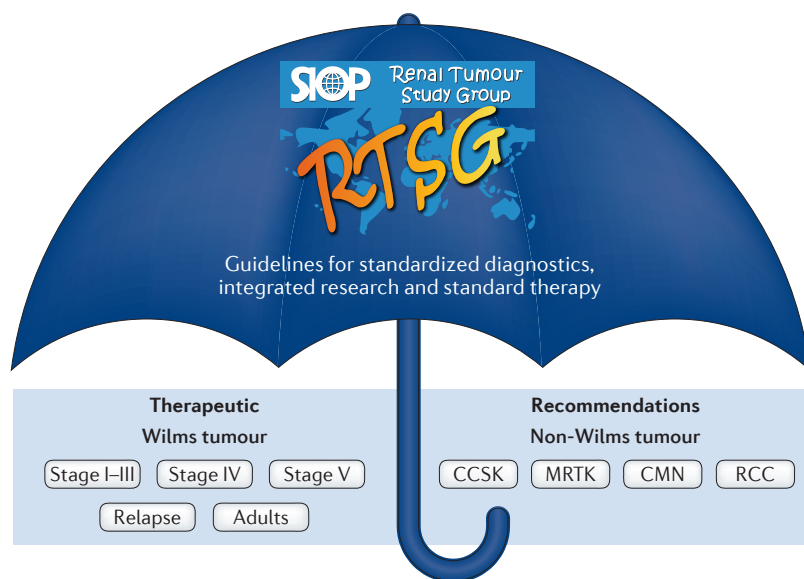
SIOP Renal Tumour Study Group

RTSG

Guidelines for standardized diagnostics, integrated research and standard therapy

Therapeutic

Wilms tumour

Stage I–III Stage IV Stage V

Relapse Adults

Recommendations

Non-Wilms tumour

CCSK MRTK CMN RCC